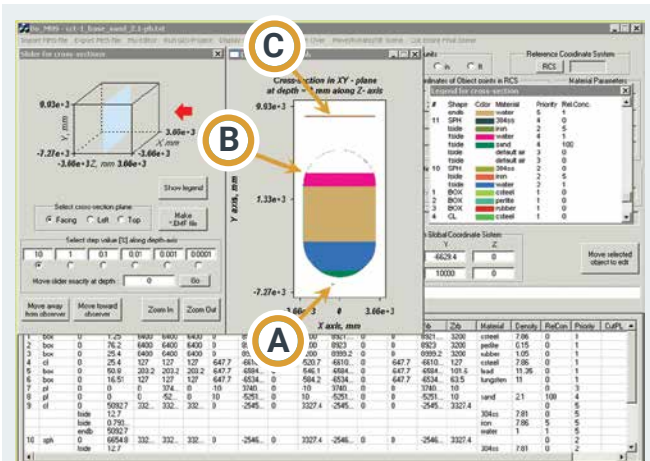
Slider for cross-section

Cross-section in XY - plane at depth = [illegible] mm along Z- axis

C

B

A

9.03e+3

-7.27e+3

-3.60e+3 Z, mm 3.60e+3

Y, mm

X, mm

3.60e+3

Show legend

Select cross-section plane

Facing Left Top

Make *.EMF file

Select step value [1] along depth-axis

10 1 0.1 0.01 0.001 0.0001

Move slider exactly at depth 0 Go

Move away from observer

Move toward observer

Zoom In

Zoom Out

9.03e+3

1.33e+3

-7.27e+3

-3.60e+3 0 3.60e+3

X axis, mm

Y axis, mm

Reference Coordinate System

RCS

Material Parameters

Legend for cross-section

| # | Shape | Color | Material | Priority | Rel.Conc. |
|---|---|---|---|---|---|
| | endc | | water | 5 | 1 |
| 11 | SPH | | 304ss | 4 | 0 |
| | tside | | iron | 2 | 5 |
| | tside | | iron | 2 | 5 |
| | tside | | sand | 4 | 100 |
| | tside | | default air | 3 | 0 |
| | tside | | default air | 3 | 0 |
| 10 | SPH | | 304ss | 4 | 0 |
| | tside | | iron | 2 | 5 |
| | tside | | water | 3 | 1 |
| 1 | BOX | | csteel | 4 | 0 |
| 2 | BOX | | perlite | 5 | 0 |
| 3 | BOX | | rubber | 1 | 0 |
| 4 | CL | | csteel | 1 | 0 |

Global Coordinate System

Y Z

6628.4 0

10000 0

Move selected object to edit

| | | | | | | | | | | | Material | Density | RelCon | Priorty | CutPL |
|---|---|---|---|---|---|---|---|---|---|---|---|---|---|---|---|
| 1 | box | 0 | 1.25 | 6400 | 6400 | | | | | 3200 | csteel | 7.86 | 0 | 1 | 1 |
| 2 | box | 0 | 76.2 | 6400 | 6400 | 0 | | | 6923 | 3200 | perlite | 0.15 | 0 | 1 | 1 |
| 3 | box | 0 | 25.4 | 6400 | 6400 | 0 | 200 | 8999.2 | 0 | 8999.2 | 3200 | rubber | 1.05 | 0 | 1 |
| 4 | cl | 0 | 25.4 | 127 | 127 | 647.7 | | | 647.7 | | | csteel | 7.86 | 0 | 1 |
| 5 | box | 0 | 50.8 | 203.2 | 203.2 | 647.7 | | 646.1 | 647.7 | | 101.6 | lead | 11.35 | 0 | 1 |
| 6 | box | 0 | 16.51 | 127 | 127 | 647.7 | | 584.2 | 647.7 | | 63.5 | tungsten | 11 | 0 | 1 |
| 7 | pl | 0 | 0 | 0 | 0 | 0 | 10 | 3740 | 0 | | | | | 0 | 3 |
| 8 | pl | 0 | 0 | 0 | 52 | 0 | 10 | | 0 | | | sand | 2.1 | 100 | 4 |
| 9 | cl | 0 | 5092.7 | 332 | 332 | 0 | | 3327.4 | | 3327.4 | | | | 0 | 5 |
| | | tside | 12.7 | | | | | | | | | 304ss | 7.81 | 0 | 5 |
| | | tside | 0.793 | | | | | | | | | iron | 7.86 | 5 | 5 |
| | | endb | 5092.7 | | | | | | | | | water | 1 | 1 | 5 |
| 10 | sph | 0 | 6654.8 | 332 | 332 | 0 | | 3327.4 | | | | | | | |
| | | tside | 12.7 | | | | | | | | | 304ss | 7.81 | 0 | 2 |